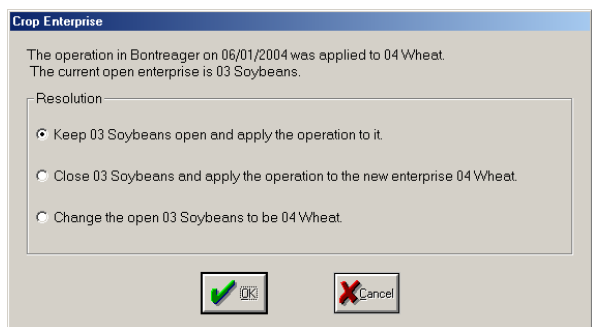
Crop Enterprise

The operation in Bontreager on 06/01/2004 was applied to 04 Wheat.
The current open enterprise is 03 Soybeans.

Resolution

Keep 03 Soybeans open and apply the operation to it.

Close 03 Soybeans and apply the operation to the new enterprise 04 Wheat.

Change the open 03 Soybeans to be 04 Wheat.

OK

Cancel